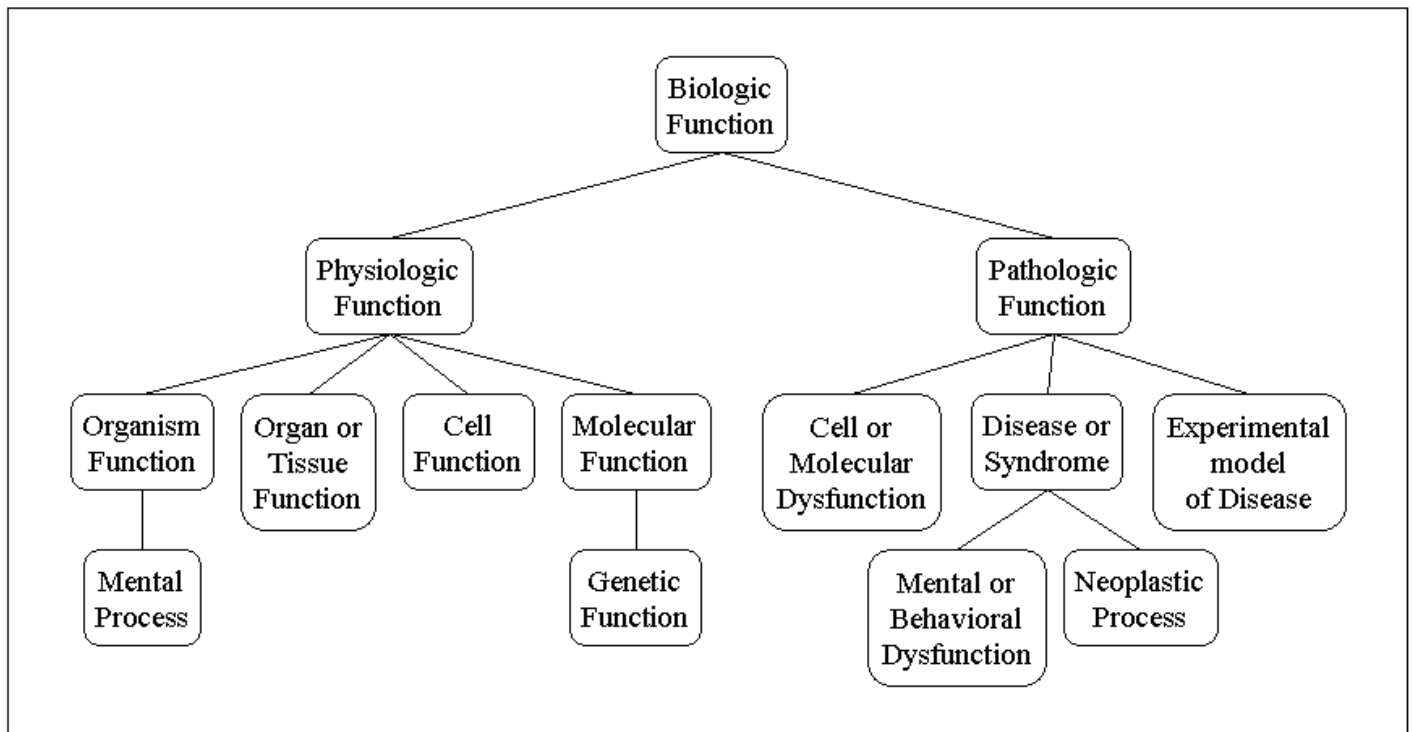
Biologic Function

Physiologic Function

Pathologic Function

Organism Function

Organ or Tissue Function

Cell Function

Molecular Function

Cell or Molecular Dysfunction

Disease or Syndrome

Experimental model of Disease

Mental Process

Genetic Function

Mental or Behavioral Dysfunction

Neoplastic Process